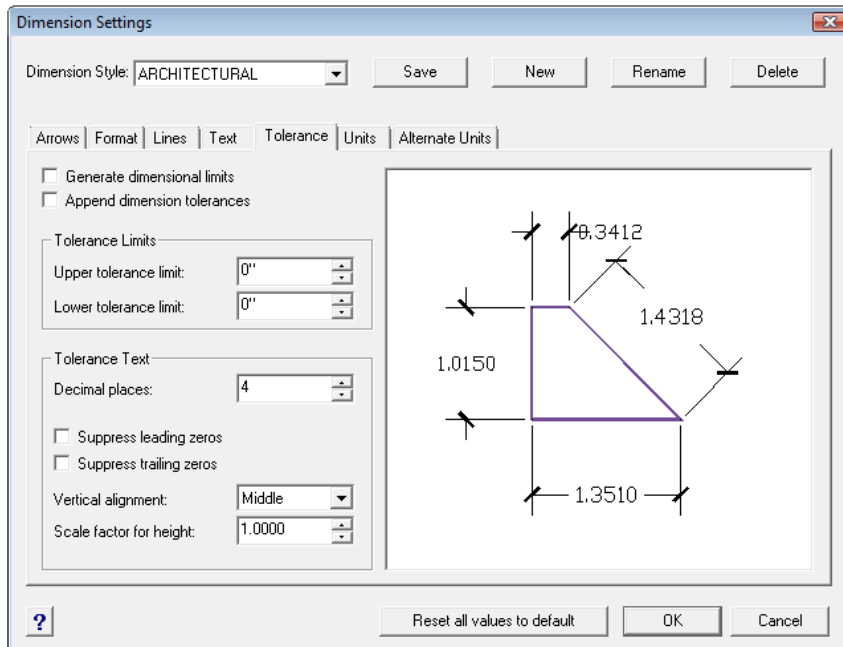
Dimension Settings

Dimension Style: ARCHITECTURAL

Save
New
Rename
Delete

Arrows | Format | Lines | Text | Tolerance | Units | Alternate Units

Generate dimensional limits
Append dimension tolerances

Tolerance Limits
Upper tolerance limit: 0"
Lower tolerance limit: 0"

Tolerance Text
Decimal places: 4
Suppress leading zeros
Suppress trailing zeros
Vertical alignment: Middle
Scale factor for height: 1.0000

0.3412
1.4318
1.0150
1.3510

?
Reset all values to default
OK
Cancel